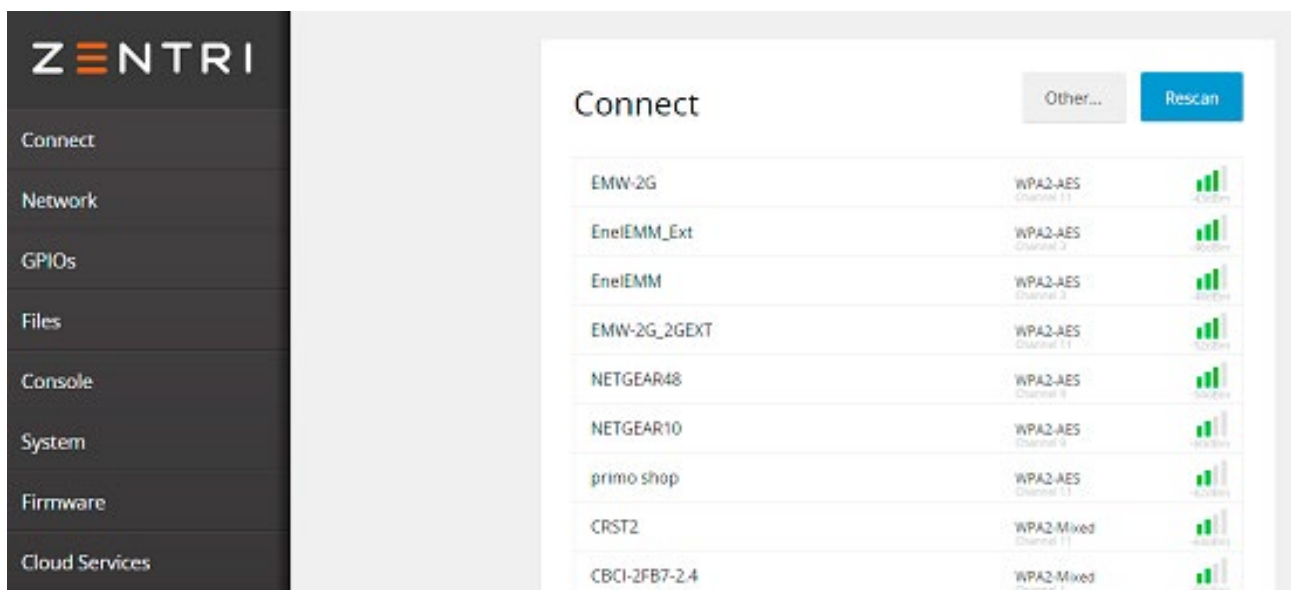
ZENTRI

Connect
Network
GPIOs
Files
Console
System
Firmware
Cloud Services

Connect

Other...
Rescan

| | | |
|---|---|---|
| EMW-2G | WPA2-AES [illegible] | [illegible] |
| EnelEMM_Ext | WPA2-AES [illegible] | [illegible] |
| EnelEMM | WPA2-AES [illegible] | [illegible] |
| EMW-2G_2GEXT | WPA2-AES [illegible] | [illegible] |
| NETGEAR48 | WPA2-AES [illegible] | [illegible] |
| NETGEAR10 | WPA2-AES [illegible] | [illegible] |
| primo shop | WPA2-AES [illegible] | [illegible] |
| CRST2 | WPA2-Mixed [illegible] | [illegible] |
| CBCI-2FB7-2.4 | WPA2-Mixed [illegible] | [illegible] |